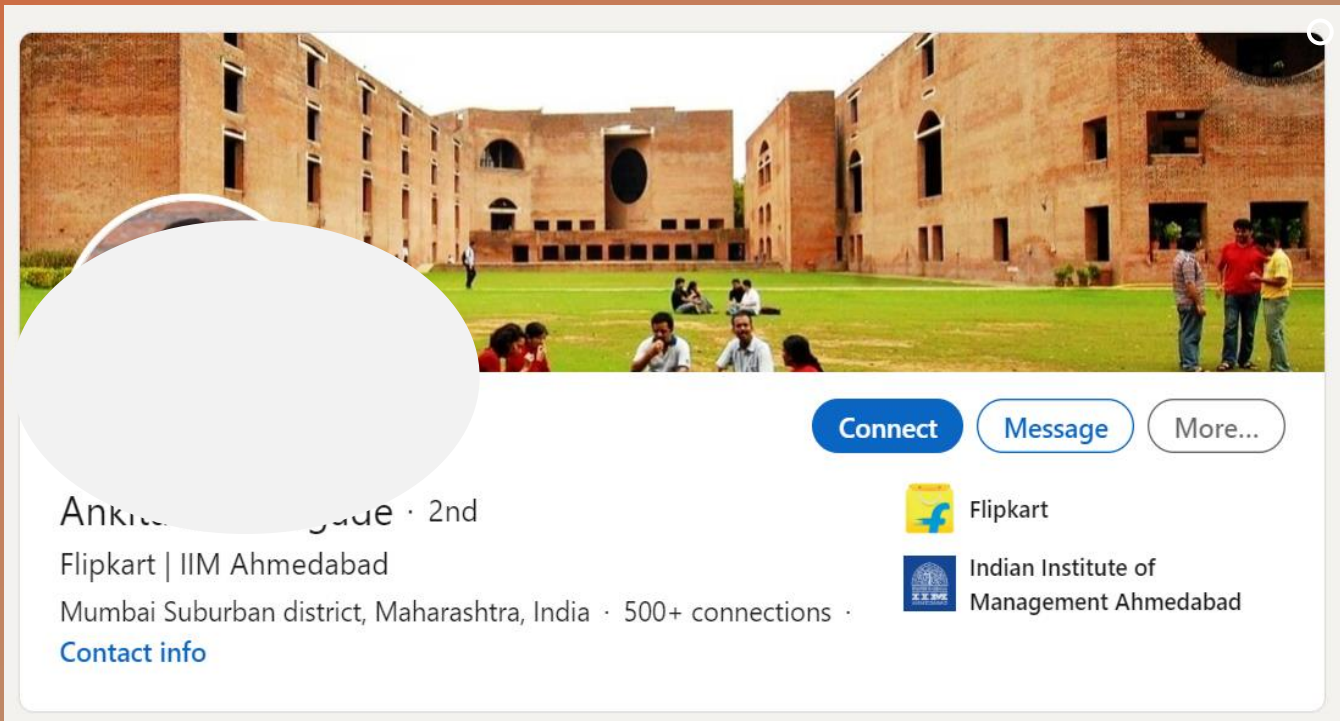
Connect Message More...

Ankit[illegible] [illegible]gade · 2nd

Flipkart | IIM Ahmedabad

Mumbai Suburban district, Maharashtra, India · 500+ connections ·

Contact info

Flipkart

Indian Institute of Management Ahmedabad